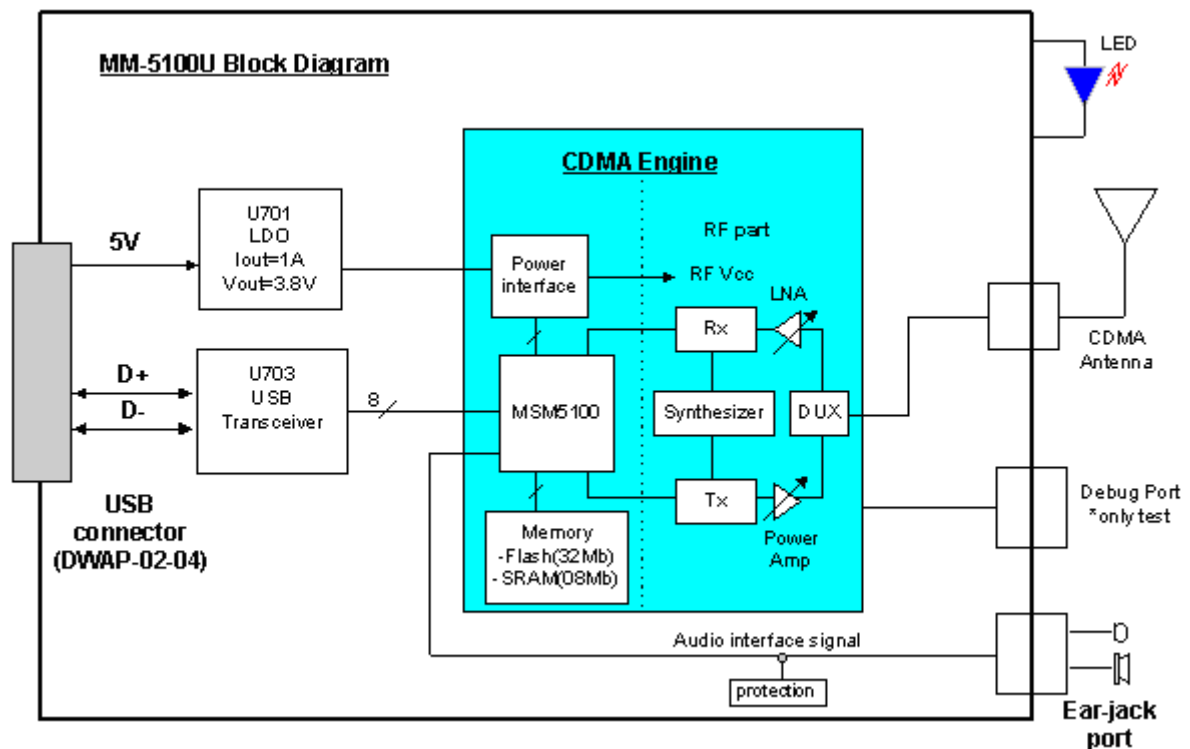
MM-5100U Block Diagram

LED

CDMA Engine

RF part

5V

U701
LDO
Iout=1A
Vout=3.8V

Power interface

RF Vcc

LNA

Rx

CDMA Antenna

D+

D-

U703
USB
Transceiver

8

MSM5100

Synthesizer

DUX

Tx

Debug Port
*only test

USB connector
(DWAP-02-04)

Memory
-Flash(32Mb)
- SRAM(08Mb)

Power Amp

Audio interface signal

protection

Ear-jack port